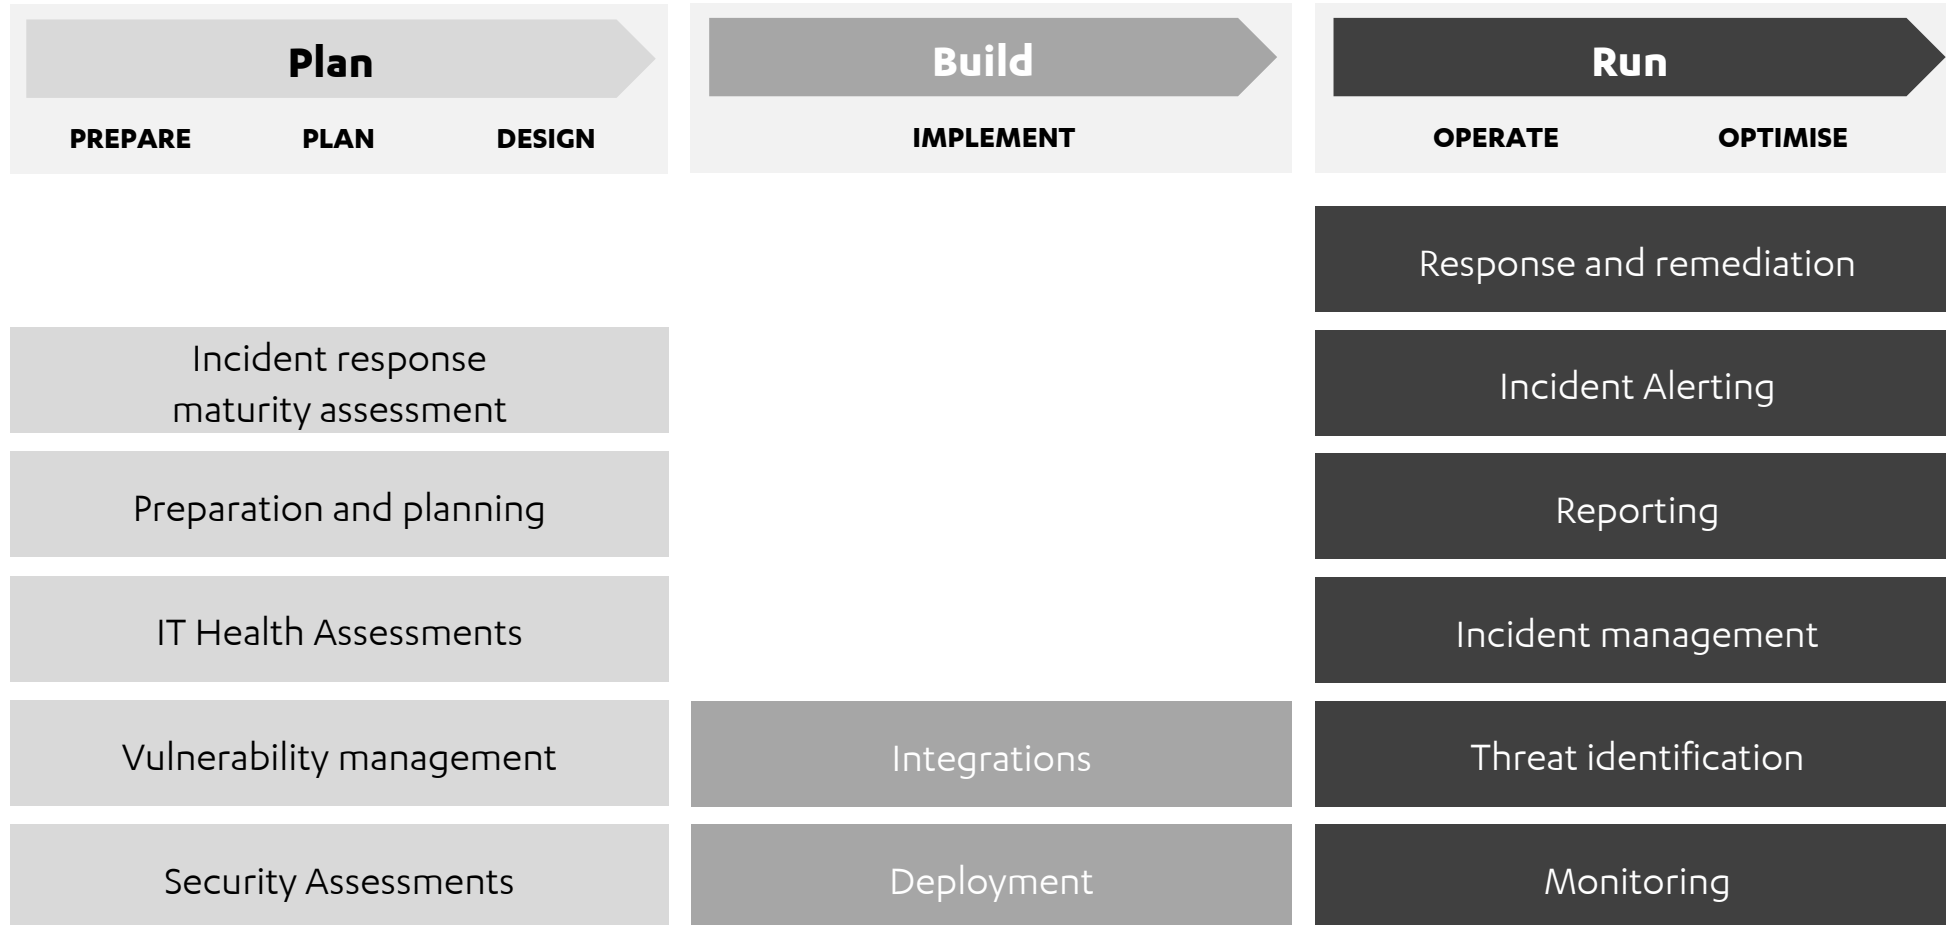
Plan

PREPARE PLAN DESIGN

Incident response maturity assessment

Preparation and planning

IT Health Assessments

Vulnerability management

Security Assessments

Build

IMPLEMENT

Integrations

Deployment

Run

OPERATE OPTIMISE

Response and remediation

Incident Alerting

Reporting

Incident management

Threat identification

Monitoring